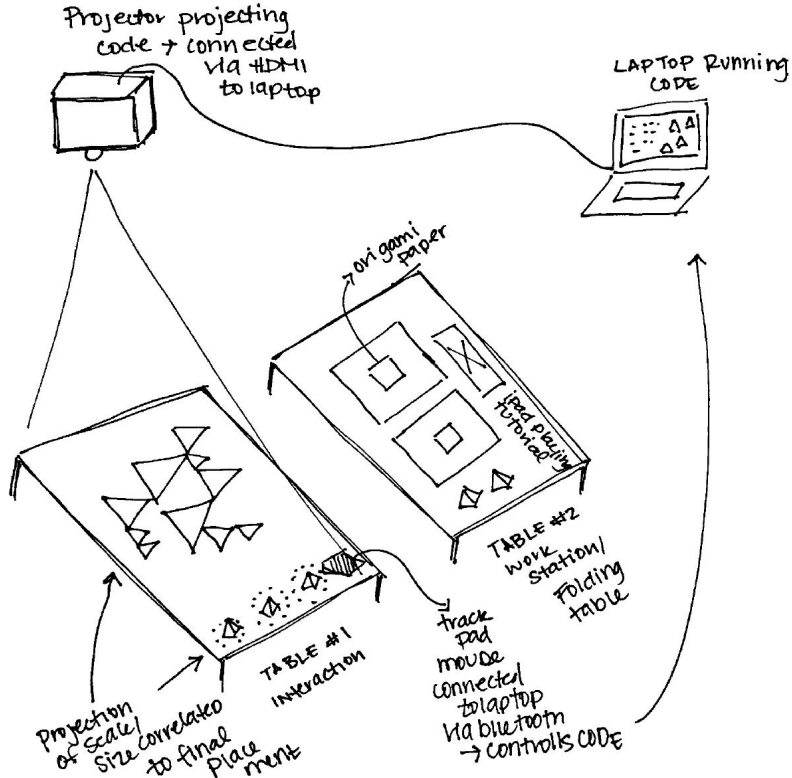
Projector projecting code + connected via HDMI to laptop

LAPTOP Running CODE

origami paper

ipad playing tutorial

TABLE #2 work station/ Folding table

track pad mouse connected to laptop via bluetooth → controls CODE

TABLE #1 interaction

Projection of scale/ size correlated to final place ment